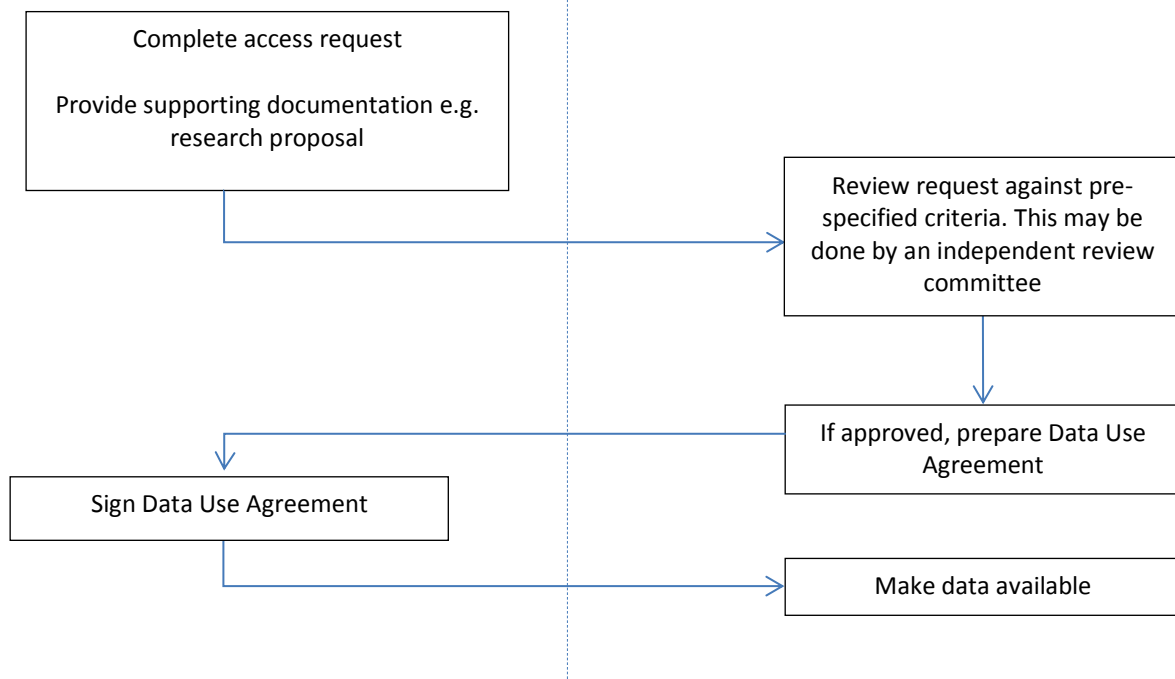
Complete access request

Provide supporting documentation e.g. research proposal

Review request against pre-specified criteria. This may be done by an independent review committee

If approved, prepare Data Use Agreement

Sign Data Use Agreement

Make data available